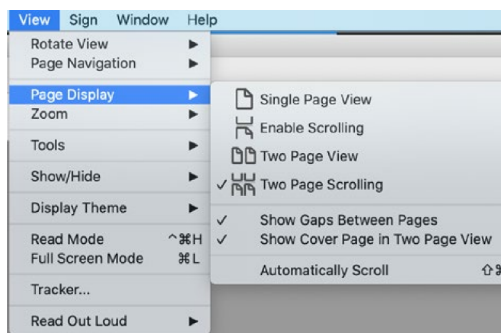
View Sign Window Help

Rotate View ▶
Page Navigation ▶
Page Display ▶
Zoom ▶
Tools ▶
Show/Hide ▶
Display Theme ▶
Read Mode ^⌘H
Full Screen Mode ⌘L
Tracker...
Read Out Loud ▶

Single Page View
Enable Scrolling
Two Page View
✓ Two Page Scrolling
✓ Show Gaps Between Pages
✓ Show Cover Page in Two Page View
Automatically Scroll ⇧⌘